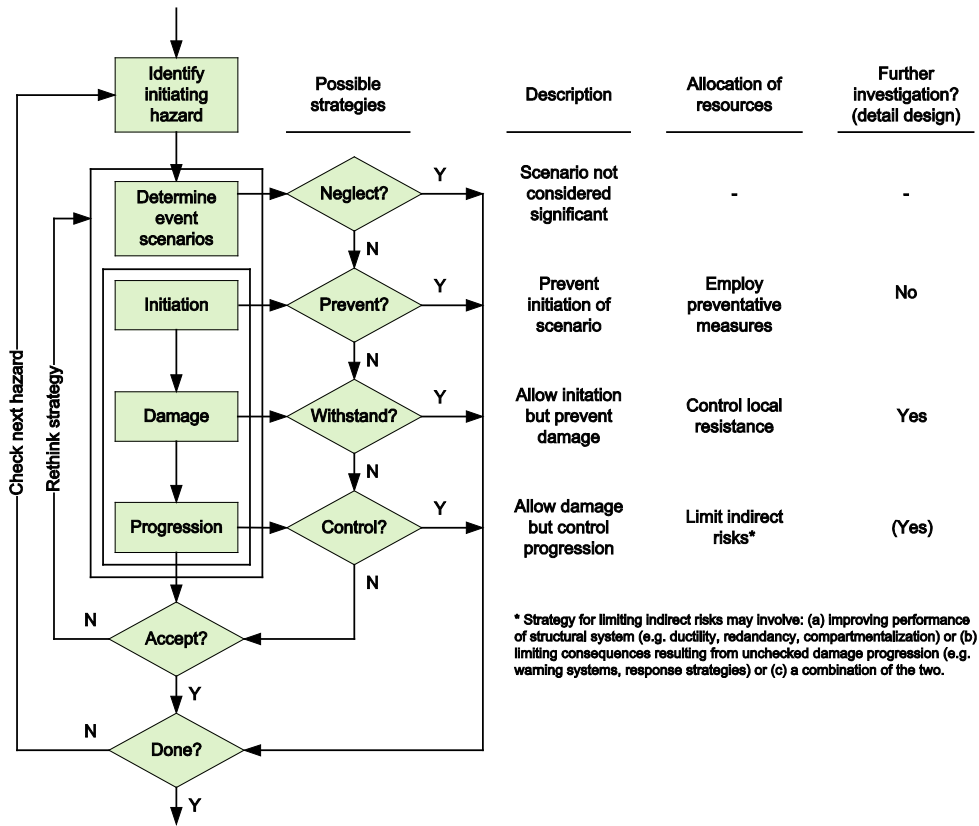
Identify initiating hazard

Possible strategies

Description

Allocation of resources

Further investigation? (detail design)

Determine event scenarios

Neglect?

Y

Scenario not considered significant

-

-

N

Initiation

Prevent?

Y

Prevent initiation of scenario

Employ preventative measures

No

N

Check next hazard

Rethink strategy

Damage

Withstand?

Y

Allow initation but prevent damage

Control local resistance

Yes

N

Progression

Control?

Y

Allow damage but control progression

Limit indirect risks*

(Yes)

N

N

Accept?

* Strategy for limiting indirect risks may involve: (a) improving performance of structural system (e.g. ductility, redundancy, compartmentalization) or (b) limiting consequences resulting from unchecked damage progression (e.g. warning systems, response strategies) or (c) a combination of the two.

Y

N

Done?

Y